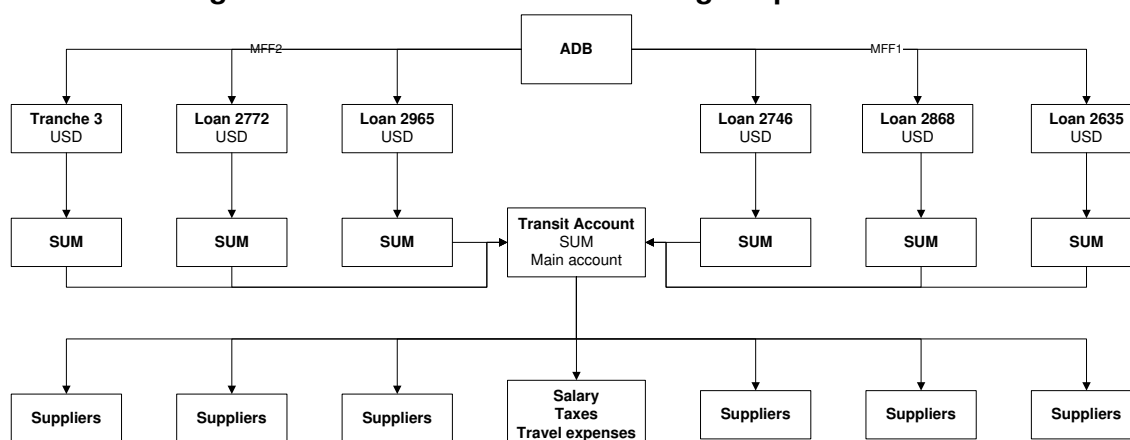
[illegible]

ADB

MFF2

MFF1

Tranche 3
USD

Loan 2772
USD

Loan 2965
USD

Loan 2746
USD

Loan 2868
USD

Loan 2635
USD

SUM

SUM

SUM

Transit Account
SUM
Main account

SUM

SUM

SUM

Suppliers

Suppliers

Suppliers

Salary
Taxes
Travel expenses

Suppliers

Suppliers

Suppliers